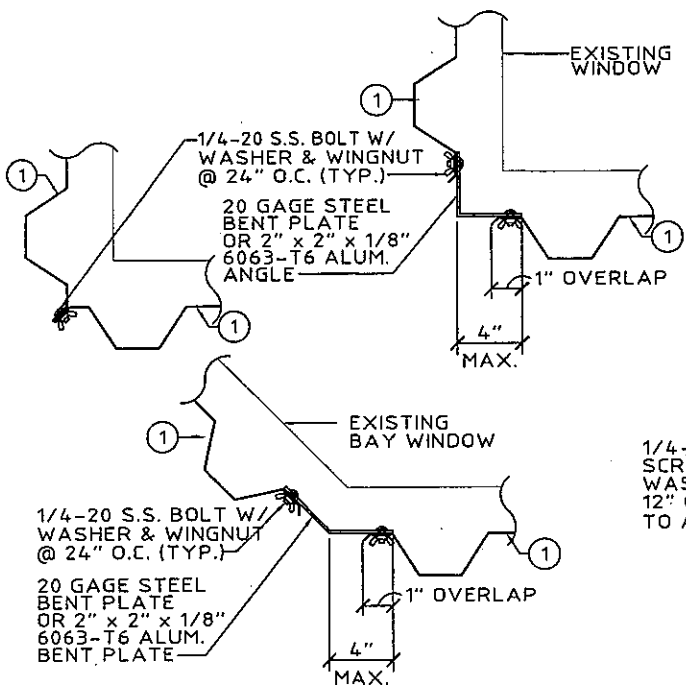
EXISTING WINDOW

1

1/4-20 S.S. BOLT W/ WASHER & WINGNUT @ 24" O.C. (TYP.)

1

20 GAGE STEEL BENT PLATE OR 2" x 2" x 1/8" 6063-T6 ALUM. ANGLE

1

1" OVERLAP

1

4"

MAX.

EXISTING BAY WINDOW

1

1/4-20 S.S. BOLT W/ WASHER & WINGNUT @ 24" O.C. (TYP.)

20 GAGE STEEL BENT PLATE OR 2" x 2" x 1/8" 6063-T6 ALUM. BENT PLATE

1" OVERLAP

1

4"

MAX.

1/4- SCR WAS 12" TO A